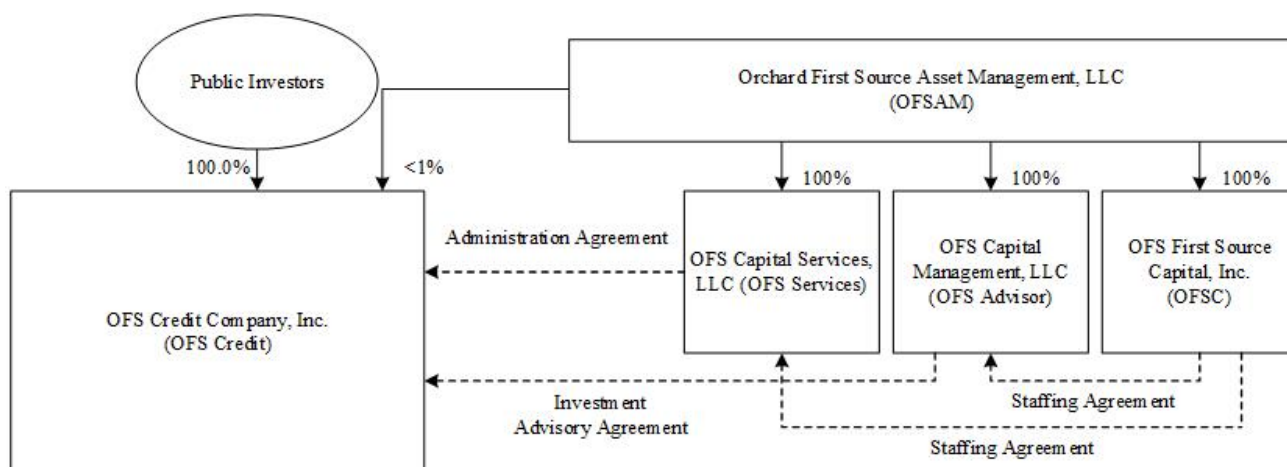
Public Investors

Orchard First Source Asset Management, LLC (OFSAM)

100.0%

<1%

100%

100%

100%

Administration Agreement

OFS Credit Company, Inc. (OFS Credit)

OFS Capital Services, LLC (OFS Services)

OFS Capital Management, LLC (OFS Advisor)

OFS First Source Capital, Inc. (OFSC)

Investment Advisory Agreement

Staffing Agreement

Staffing Agreement